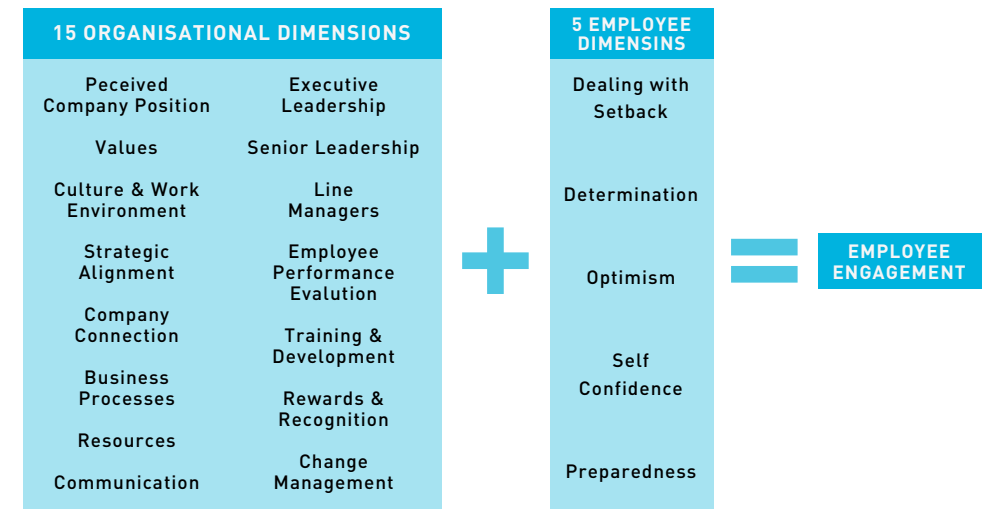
15 ORGANISATIONAL DIMENSIONS

Peceived Company Position

Values

Culture & Work Environment

Strategic Alignment

Company Connection

Business Processes

Resources

Communication

Executive Leadership

Senior Leadership

Line Managers

Employee Performance Evalution

Training & Development

Rewards & Recognition

Change Management

5 EMPLOYEE DIMENSINS

Dealing with Setback

Determination

Optimism

Self Confidence

Preparedness

EMPLOYEE ENGAGEMENT